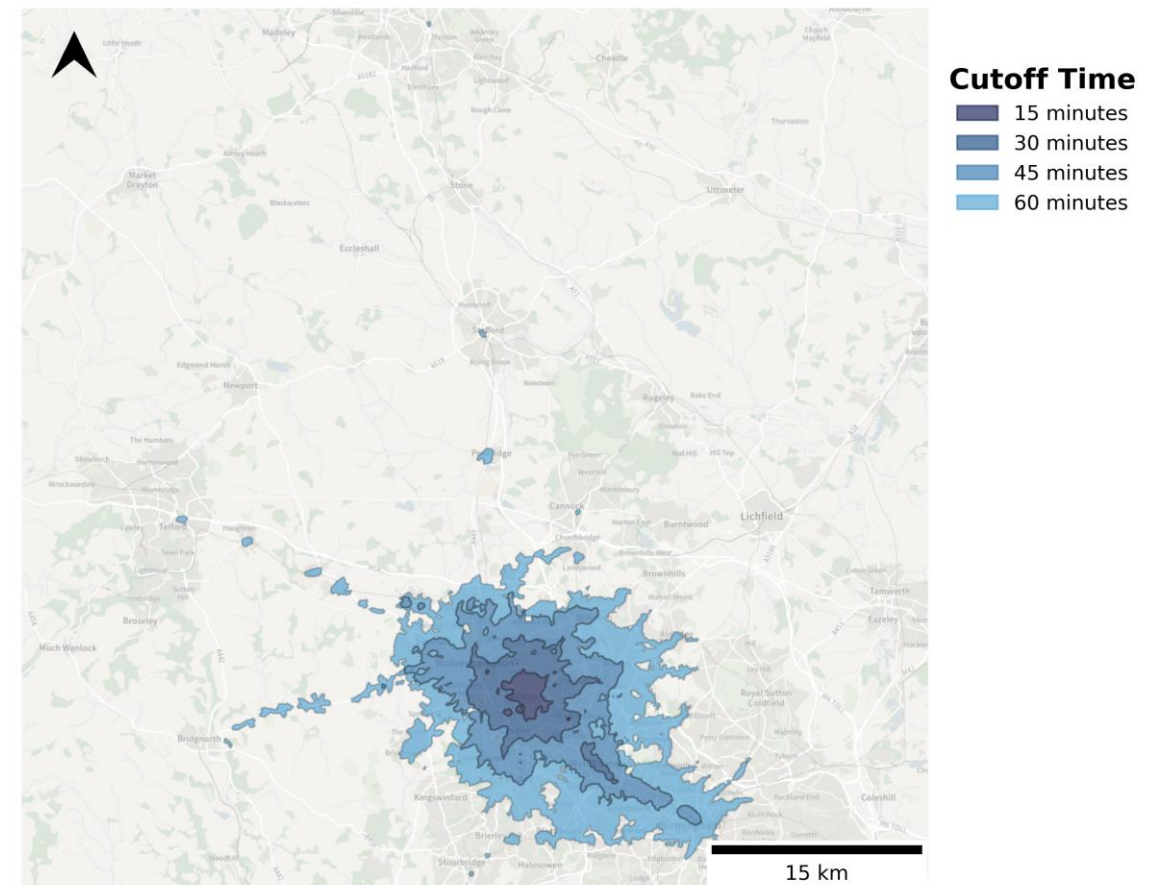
Cutoff Time
15 minutes
30 minutes
45 minutes
60 minutes

Madeley
Cheadle
Market Drayton
Stone
Uttoxeter
Eccleshall
Stafford
Newport
Rugeley
Penkridge
Telford
Cannock
Burntwood
Lichfield
Brownhills
Broseley
Much Wenlock
Tamworth
Royal Sutton Coldfield
Bridgnorth
Kingswinford
Coleshill
Stourbridge
Halesowen
Brierley Hill

15 km